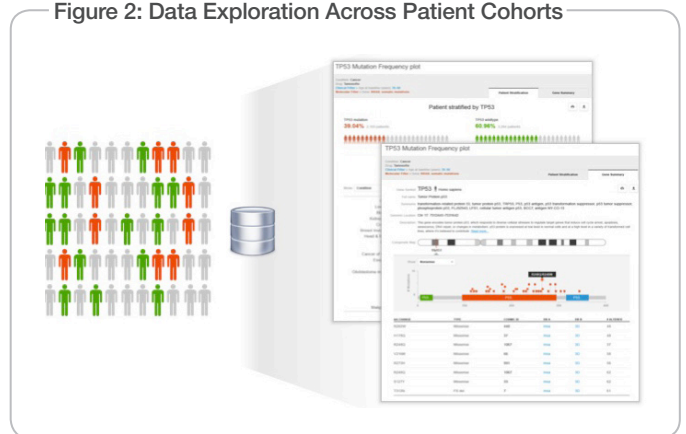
Figure 2: Data Exploration Across Patient Cohorts

TP53 Mutation Frequency plot

Patient Stratification

Gene Summary

Patient stratified by TP53

TP53 mutation

39.04%

TP53 wildtype

60.96%

TP53 Mutation Frequency plot

Patient Stratification

Gene Summary

TP53

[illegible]